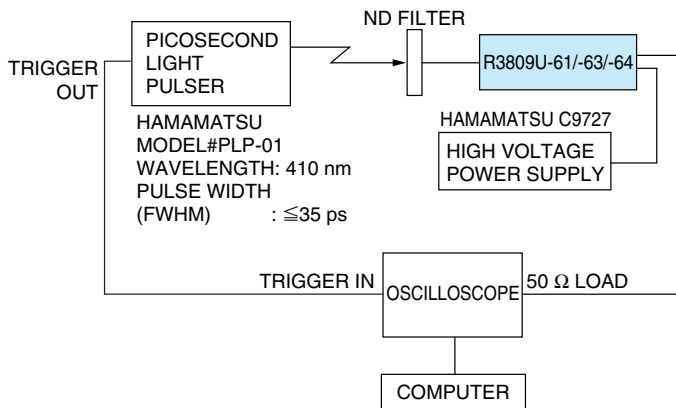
PICOSECOND LIGHT PULSER

ND FILTER

R3809U-61/-63/-64

TRIGGER OUT

HAMAMATSU MODEL#PLP-01 WAVELENGTH: 410 nm PULSE WIDTH (FWHM) : $\leqq$35 ps

HAMAMATSU C9727

HIGH VOLTAGE POWER SUPPLY

TRIGGER IN

OSCILLOSCOPE

50 $\Omega$ LOAD

COMPUTER